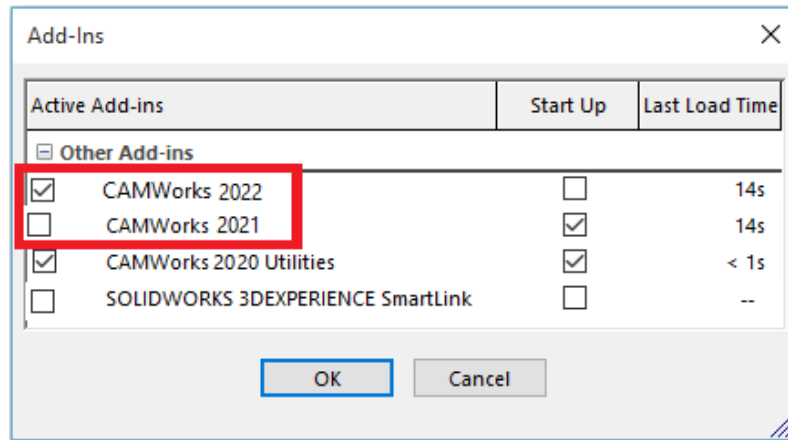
Add-Ins ×

| Active Add-ins | Start Up | Last Load Time |
|---|---|---|
| ⊟ Other Add-ins | | |
| ☑ CAMWorks 2022 | ☐ | 14s |
| ☐ CAMWorks 2021 | ☑ | 14s |
| ☑ CAMWorks 2020 Utilities | ☑ | < 1s |
| ☐ SOLIDWORKS 3DEXPERIENCE SmartLink | ☐ | -- |

OK Cancel